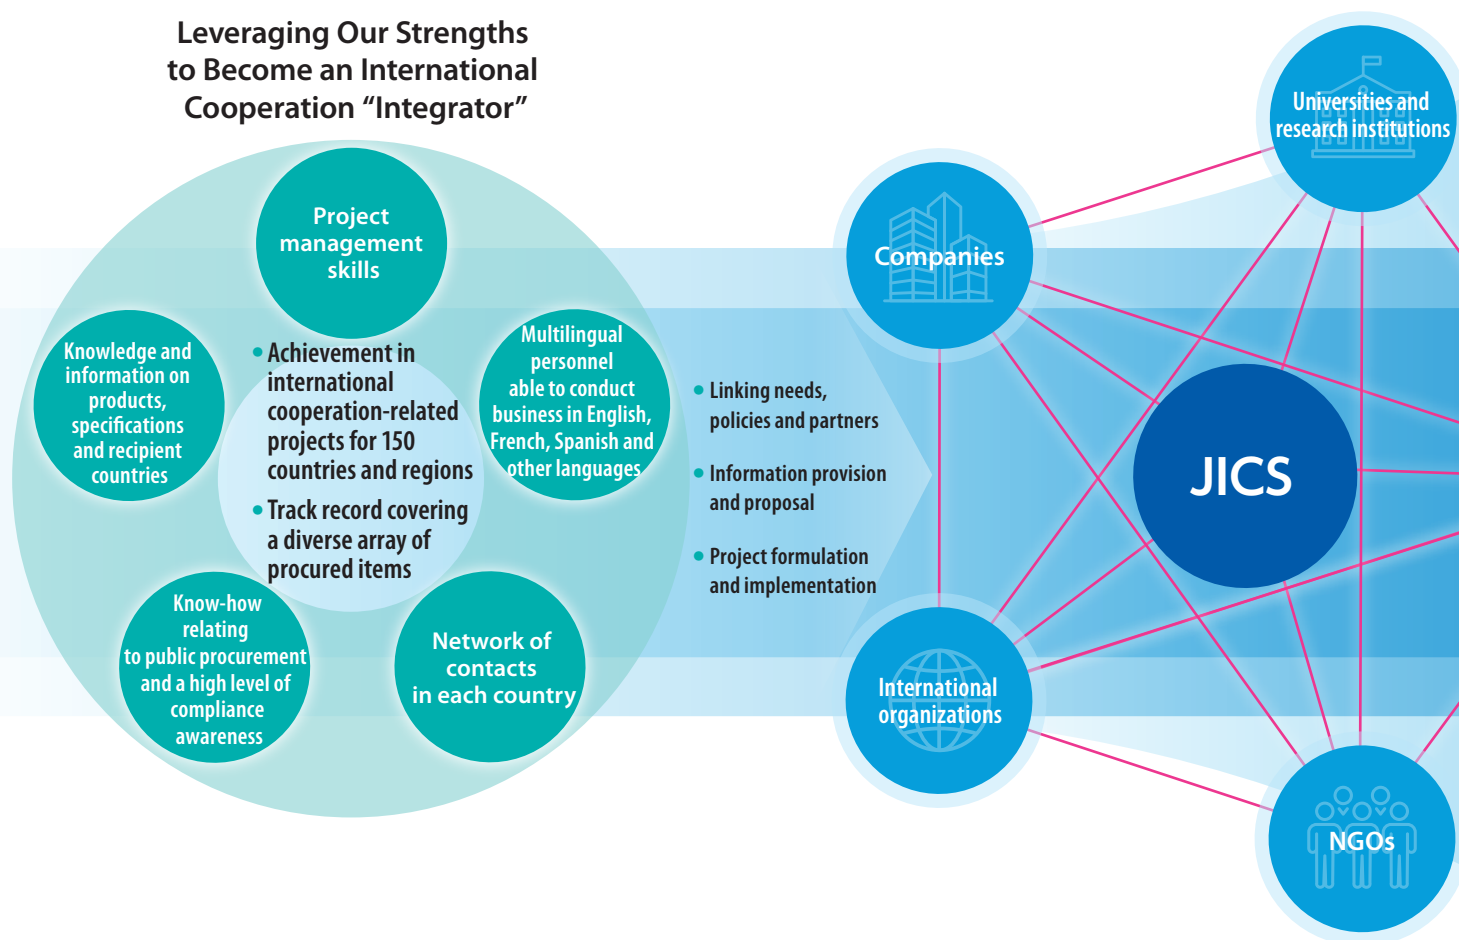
Leveraging Our Strengths to Become an International Cooperation "Integrator"

Project management skills

Knowledge and information on products, specifications and recipient countries

• Achievement in international cooperation-related projects for 150 countries and regions

• Track record covering a diverse array of procured items

Multilingual personnel able to conduct business in English, French, Spanish and other languages

Know-how relating to public procurement and a high level of compliance awareness

Network of contacts in each country

• Linking needs, policies and partners

• Information provision and proposal

• Project formulation and implementation

Companies

Universities and research institutions

JICS

International organizations

NGOs